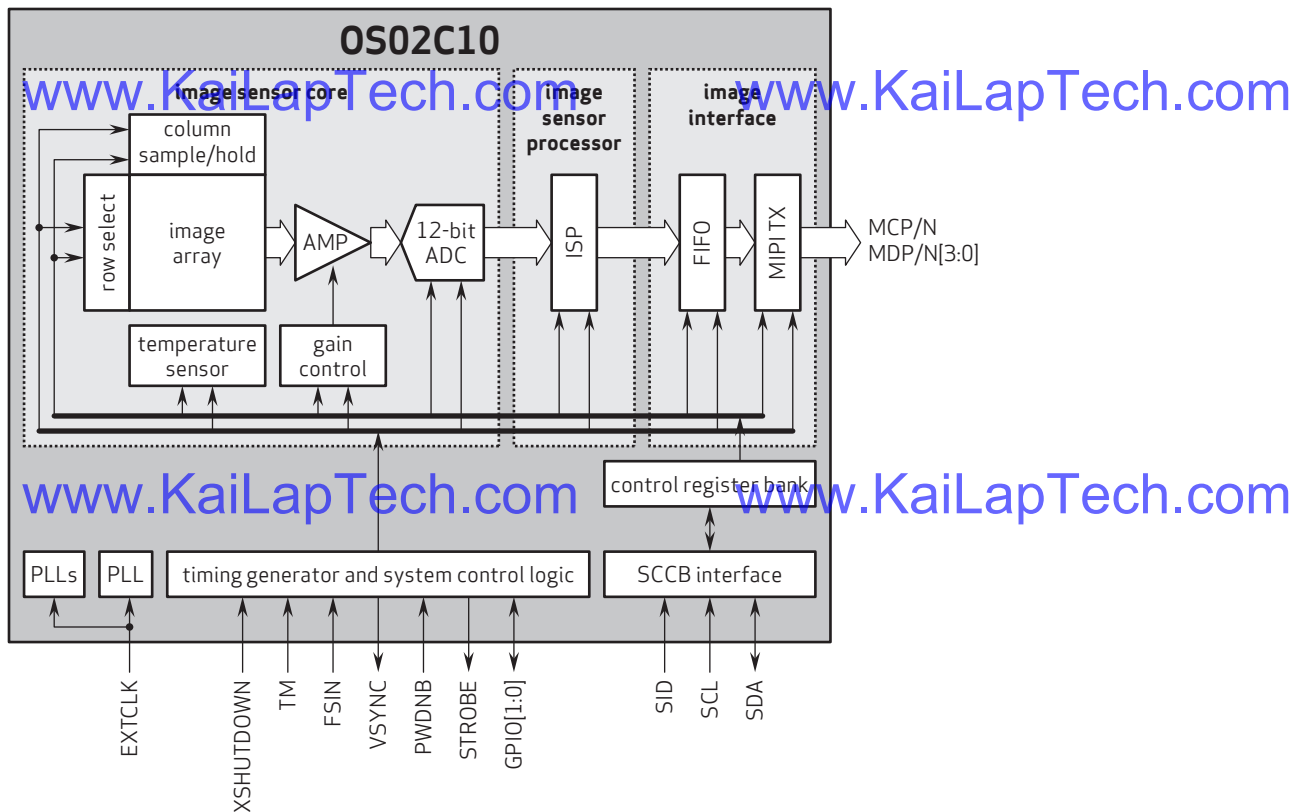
OS02C10

www.KaiLapTech.com image sensor core

image sensor processor

image interface www.KaiLapTech.com

column sample/hold

row select

image array

AMP

12-bit ADC

ISP

FIFO

MIPI TX

MCP/N
MDP/N[3:0]

temperature sensor

gain control

www.KaiLapTech.com control register bank www.KaiLapTech.com

PLLs

PLL

timing generator and system control logic

SCCB interface

EXTCLK

XSHUTDOWN

TM

FSIN

VSYNC

PWDNB

STROBE

GPIO[1:0]

SID

SCL

SDA